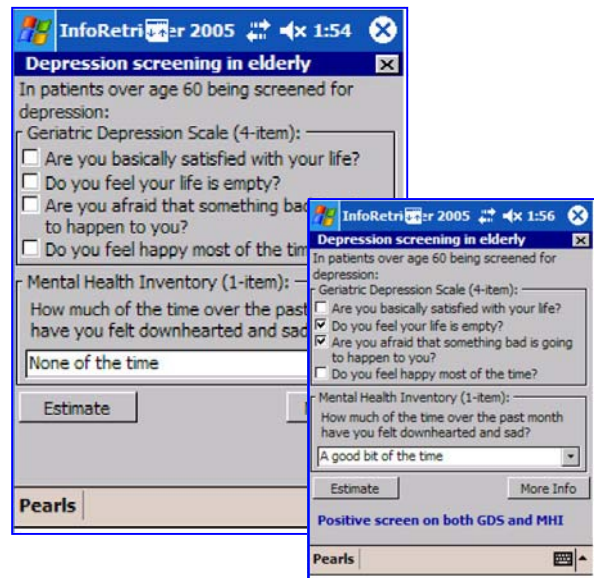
InfoRetriever 2005 1:54

Depression screening in elderly

In patients over age 60 being screened for depression:

Geriatric Depression Scale (4-item):

Are you basically satisfied with your life?

Do you feel your life is empty?

Are you afraid that something bad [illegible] to happen to you?

Do you feel happy most of the tim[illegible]

Mental Health Inventory (1-item):

How much of the time over the past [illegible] have you felt downhearted and sad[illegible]

None of the time

Estimate

Pearls

InfoRetriever 2005 1:56

Depression screening in elderly

In patients over age 60 being screened for depression:

Geriatric Depression Scale (4-item):

Are you basically satisfied with your life?

Do you feel your life is empty?

Are you afraid that something bad is going to happen to you?

Do you feel happy most of the time?

Mental Health Inventory (1-item):

How much of the time over the past month have you felt downhearted and sad?

A good bit of the time

Estimate

More Info

Positive screen on both GDS and MHI

Pearls